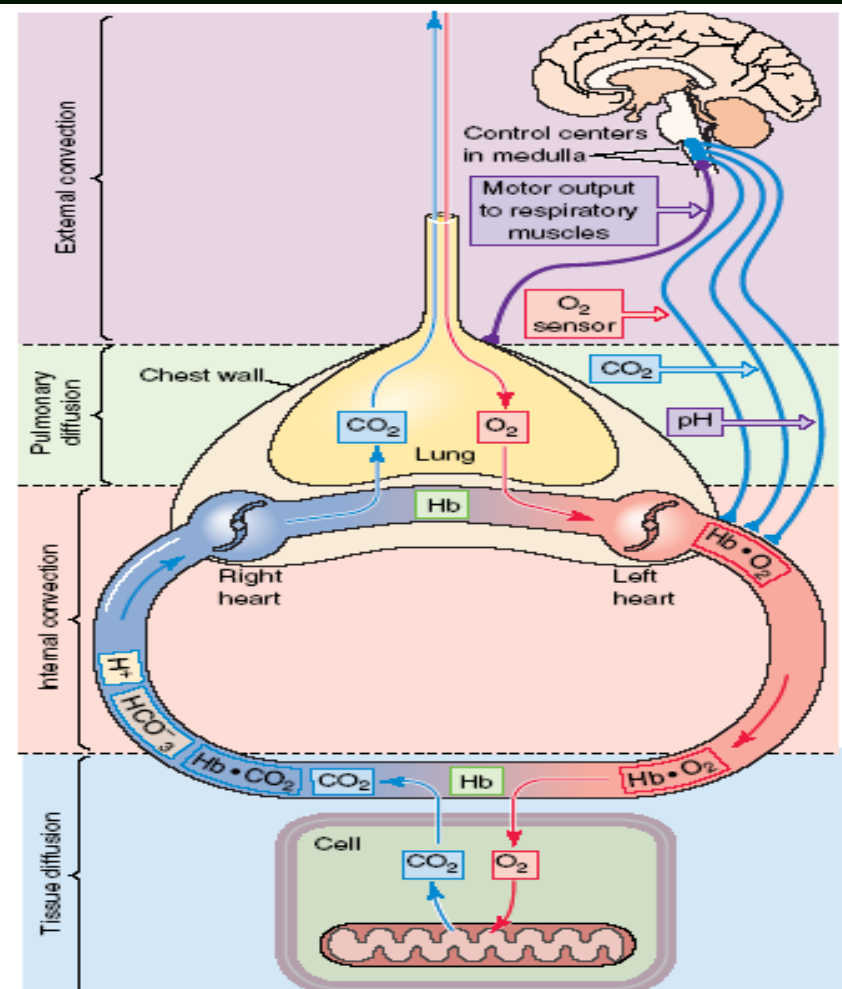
External convection

Control centers in medulla

Motor output to respiratory muscles

$O_2$ sensor

Pulmonary diffusion

Chest wall

$CO_2$

$CO_2$

$O_2$

pH

Lung

Internal convection

Hb

Right heart

Left heart

Hb • $O_2$

$H^+$

$HCO_3^-$

Hb • $CO_2$

$CO_2$

Hb

Hb • $O_2$

Tissue diffusion

Cell

$CO_2$

$O_2$